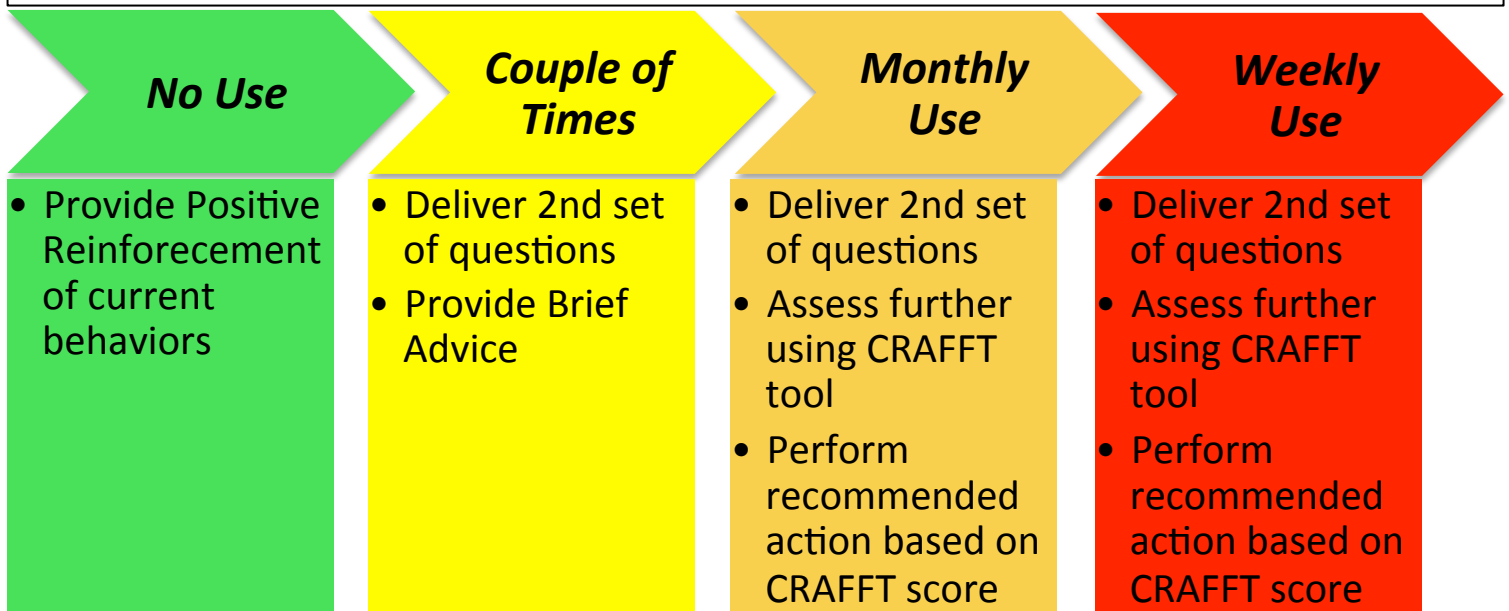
No Use

• Provide Positive Reinforecement of current behaviors

Couple of Times

• Deliver 2nd set of questions
• Provide Brief Advice

Monthly Use

• Deliver 2nd set of questions
• Assess further using CRAFFT tool
• Perform recommended action based on CRAFFT score

Weekly Use

• Deliver 2nd set of questions
• Assess further using CRAFFT tool
• Perform recommended action based on CRAFFT score